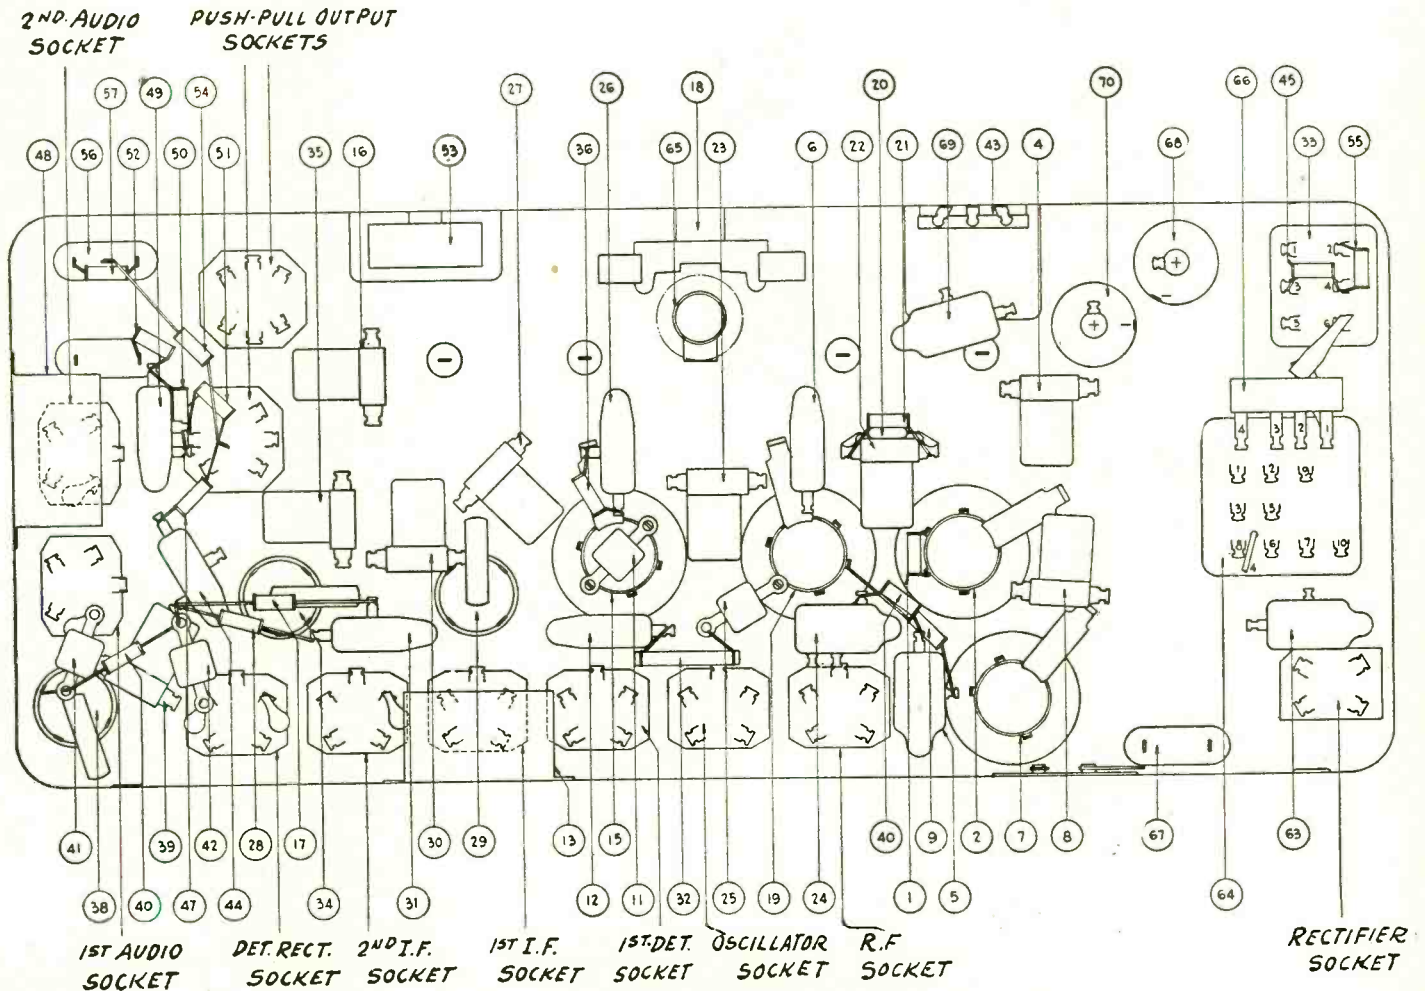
2ND. AUDIO SOCKET

PUSH-PULL OUTPUT SOCKETS

57 49 54 27 26 18 20 70 66 45

48 56 52 50 51 35 16 53 36 65 23 6 22 21 69 43 4 68 33 55

4 3 2 1

1 2 9 3 5 8 6 7 10

41 39 42 28 17 30 29 13 15 40 9 2 7 8 67 63

38 40 47 44 34 31 12 11 32 25 19 24 1 5 64

1ST AUDIO SOCKET

DET. RECT. SOCKET

2ND I.F. SOCKET

1ST I.F. SOCKET

1ST. DET. SOCKET

OSCILLATOR SOCKET

R.F SOCKET

RECTIFIER SOCKET